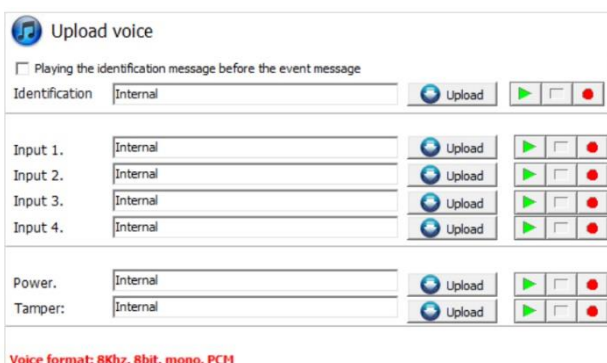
Upload voice

Playing the identification message before the event message

Identification Internal Upload

Input 1. Internal Upload
Input 2. Internal Upload
Input 3. Internal Upload
Input 4. Internal Upload

Power. Internal Upload
Tamper: Internal Upload

Voice format: 8Khz, 8bit, mono, PCM